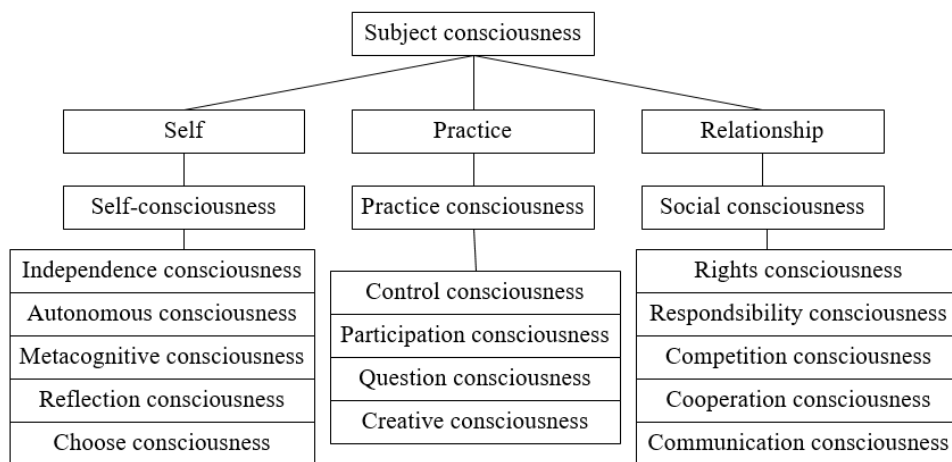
Subject consciousness

Self

Self-consciousness

Independence consciousness

Autonomous consciousness

Metacognitive consciousness

Reflection consciousness

Choose consciousness

Practice

Practice consciousness

Control consciousness

Participation consciousness

Question consciousness

Creative consciousness

Relationship

Social consciousness

Rights consciousness

Respondsibility consciousness

Competition consciousness

Cooperation consciousness

Communication consciousness